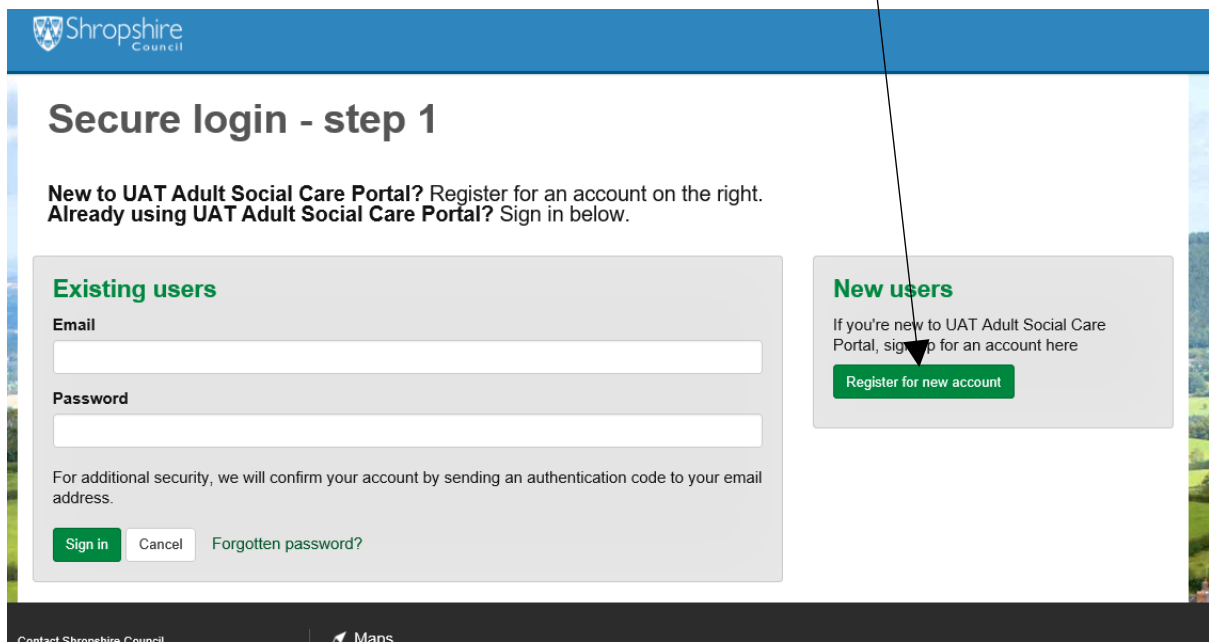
Shropshire Council

Secure login - step 1

New to UAT Adult Social Care Portal? Register for an account on the right.
Already using UAT Adult Social Care Portal? Sign in below.

Existing users

Email

Password

For additional security, we will confirm your account by sending an authentication code to your email address.

Sign in Cancel Forgotten password?

New users

If you're new to UAT Adult Social Care Portal, sign up for an account here

Register for new account

Contact Shropshire Council

Maps